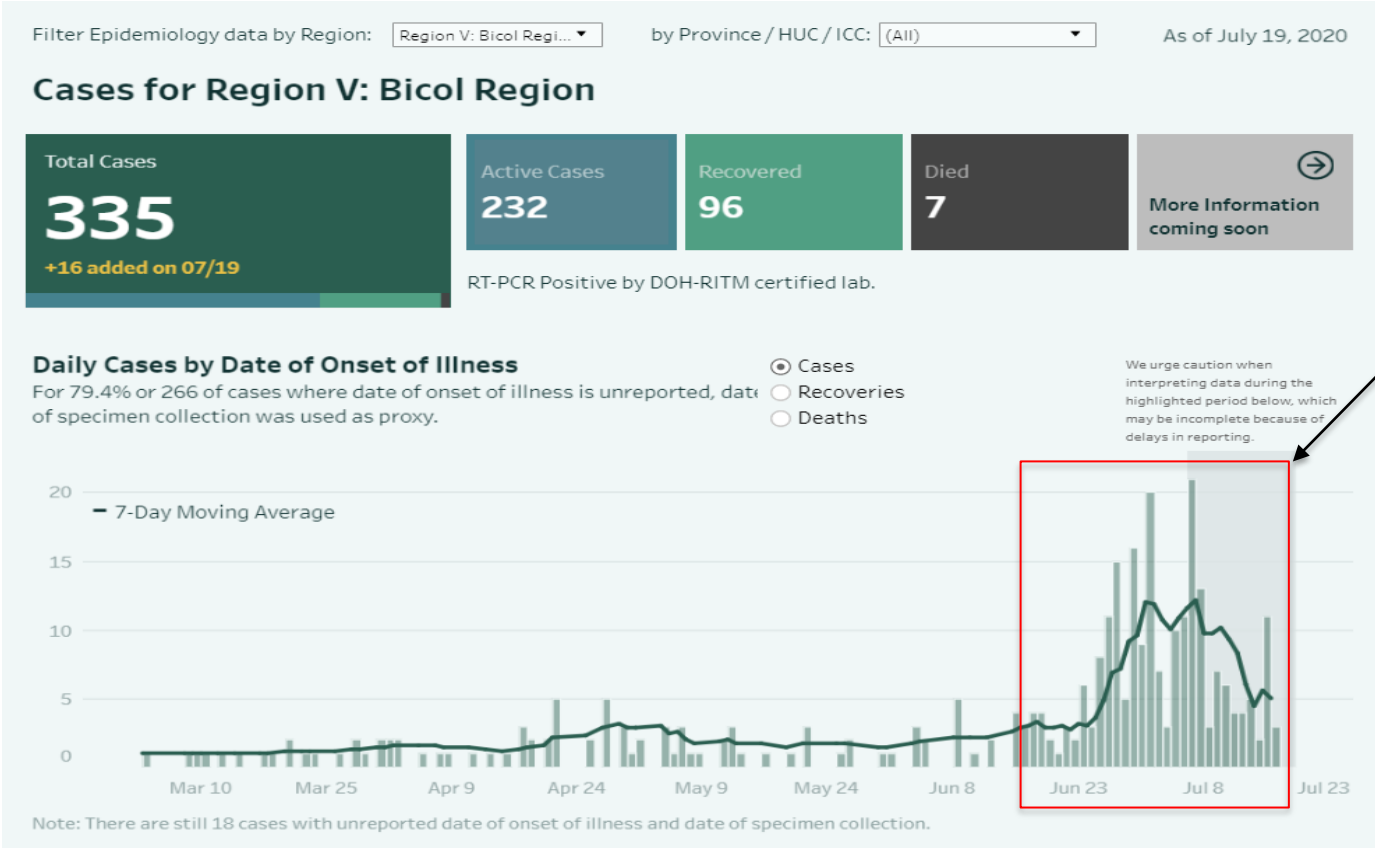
Filter Epidemiology data by Region: Region V: Bicol Regi... by Province / HUC / ICC: (All) As of July 19, 2020

Cases for Region V: Bicol Region

Total Cases
335
+16 added on 07/19

Active Cases
232

Recovered
96

Died
7

More Information coming soon

RT-PCR Positive by DOH-RITM certified lab.

Daily Cases by Date of Onset of Illness
For 79.4% or 266 of cases where date of onset of illness is unreported, date of specimen collection was used as proxy.

Cases
Recoveries
Deaths

We urge caution when interpreting data during the highlighted period below, which may be incomplete because of delays in reporting.

7-Day Moving Average

20
15
10
5
0

Mar 10 Mar 25 Apr 9 Apr 24 May 9 May 24 Jun 8 Jun 23 Jul 8 Jul 23

Note: There are still 18 cases with unreported date of onset of illness and date of specimen collection.